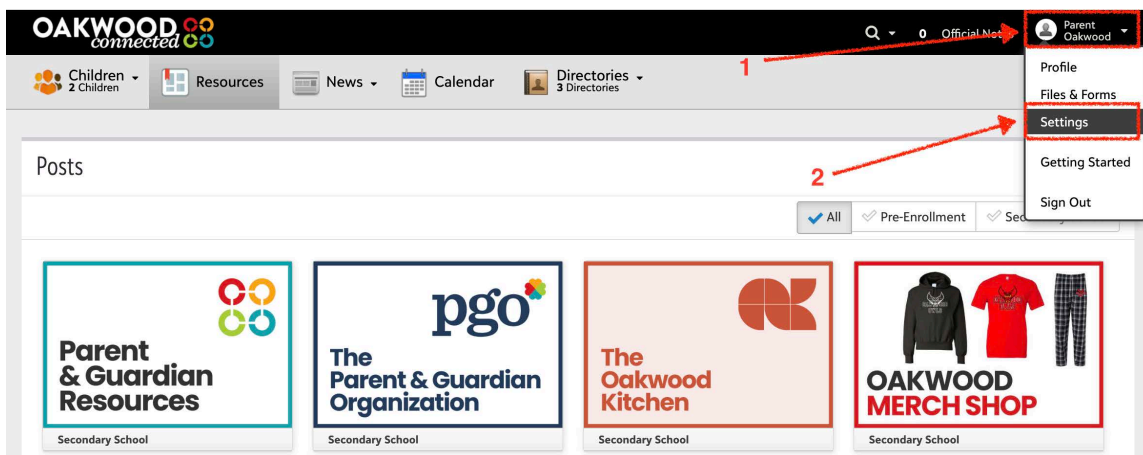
OAKWOOD connected

0 Official Not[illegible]

Parent Oakwood

1

Children 2 Children

Resources

News

Calendar

Directories 3 Directories

Profile

Files & Forms

Settings

Getting Started

Sign Out

2

Posts

All

Pre-Enrollment

Sec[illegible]

Parent & Guardian Resources

Secondary School

pgo

The Parent & Guardian Organization

Secondary School

The Oakwood Kitchen

Secondary School

OAKWOOD MERCH SHOP

Secondary School